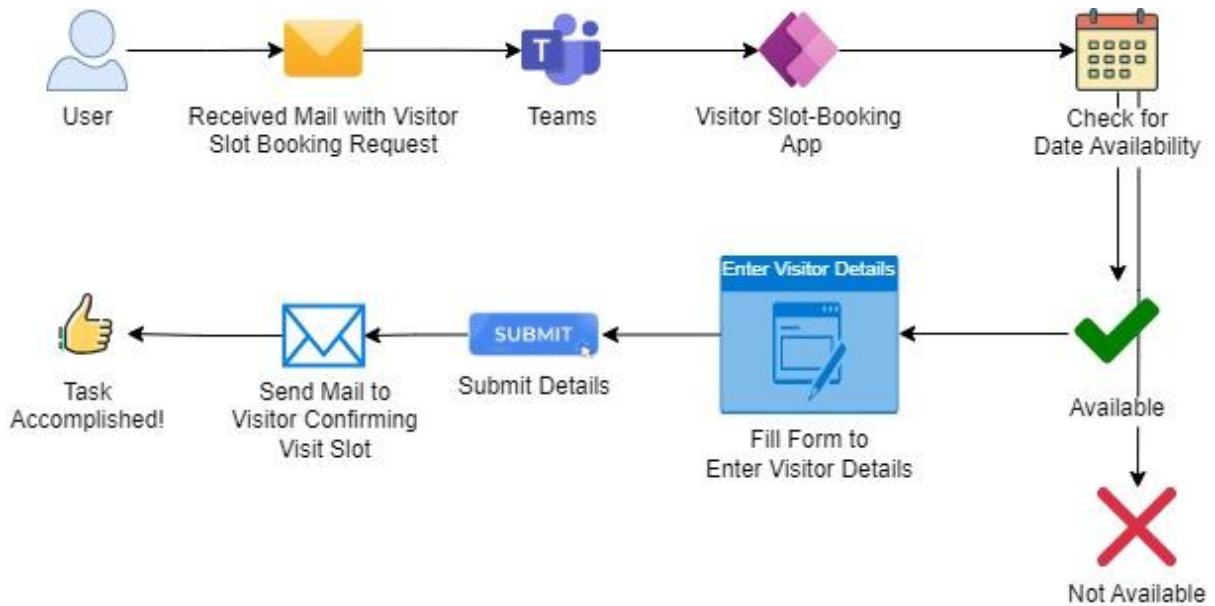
User

Received Mail with Visitor Slot Booking Request

Teams

Visitor Slot-Booking App

Check for Date Availability

Available

Not Available

Enter Visitor Details

Fill Form to Enter Visitor Details

SUBMIT

Submit Details

Send Mail to Visitor Confirming Visit Slot

Task Accomplished!